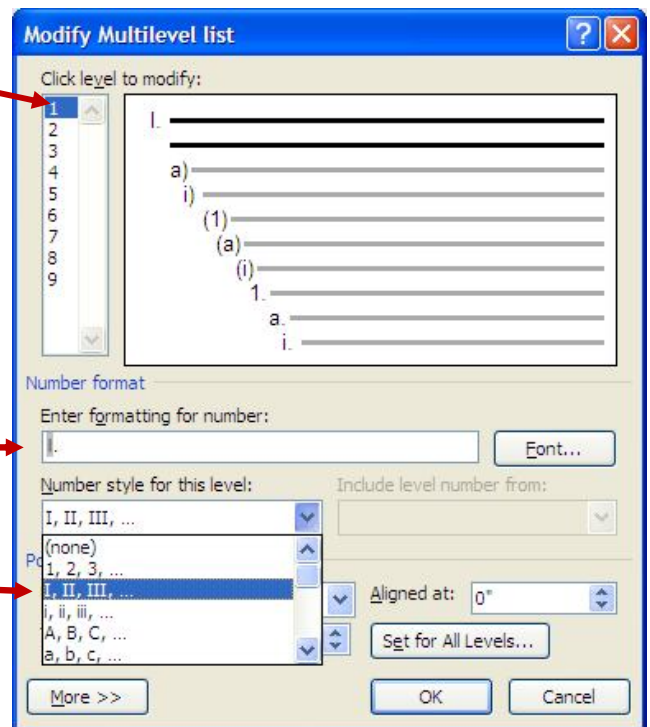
Modify Multilevel list

Click level to modify:

1
2
3
4
5
6
7
8
9

I.
a)
i)
(1)
(a)
(i)
1.
a.
i.

Number format

Enter formatting for number:

I.

Font...

Number style for this level:

Include level number from:

I, II, III, ...

(none)
1, 2, 3, ...
I, II, III, ...
i, ii, iii, ...
A, B, C, ...
a, b, c, ...

Po

Aligned at:

0"

Set for All Levels...

More >>

OK

Cancel